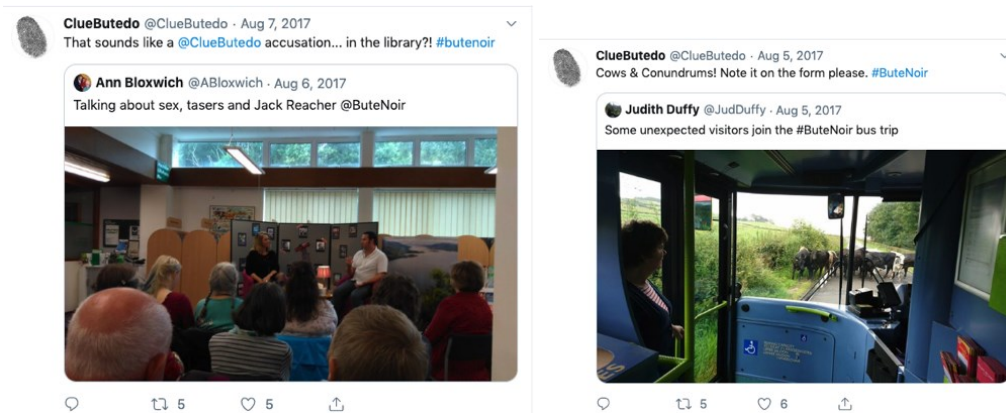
ClueButedo @ClueButedo · Aug 7, 2017
That sounds like a @ClueButedo accusation... in the library?! #butenoir

Ann Bloxwich @ABloxwich · Aug 6, 2017
Talking about sex, tasers and Jack Reacher @ButeNoir

5 5

ClueButedo @ClueButedo · Aug 5, 2017
Cows & Conundrums! Note it on the form please. #ButeNoir

Judith Duffy @JudDuffy · Aug 5, 2017
Some unexpected visitors join the #ButeNoir bus trip

5 6